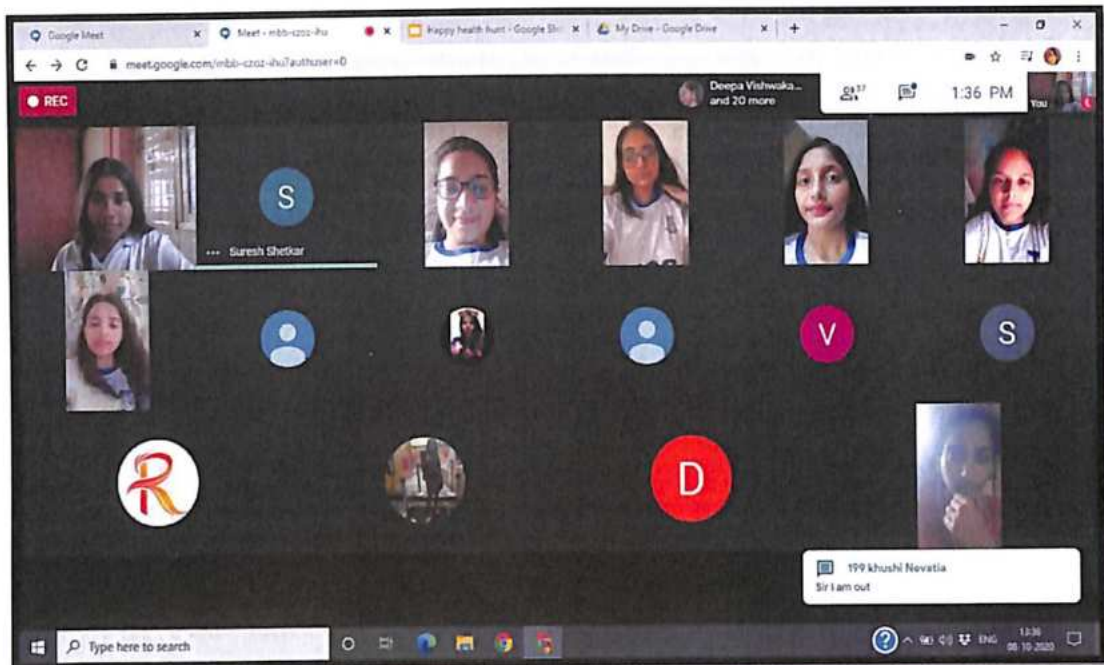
Google Meet
Meet - mbb-czoz-ihu
Happy health hunt - Google Sh
My Drive - Google Drive
meet.google.com/mbb-czoz-ihu?authuser=0

REC

Deepa Vishwaka... and 20 more
37
1:36 PM
You

S
Suresh Shetkar

V
S
R
D

199 khushi Nevatia
Sir I am out

Type here to search
ENG
13:36
08-10-2020